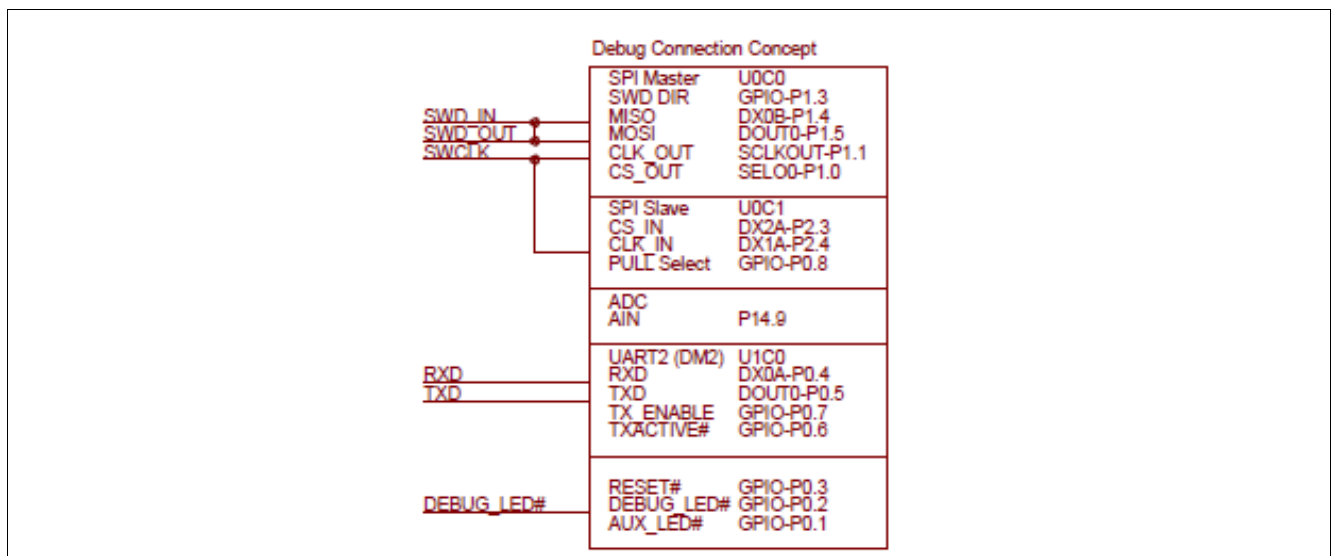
Debug Connection Concept

SWD_IN
SWD_OUT
SWCLK

SPI Master U0C0
SWD DIR GPIO-P1.3
MISO DX0B-P1.4
MOSI DOUT0-P1.5
CLK_OUT SCLKOUT-P1.1
CS_OUT SELO0-P1.0

SPI Slave U0C1
CS_IN DX2A-P2.3
CLK_IN DX1A-P2.4
PULL Select GPIO-P0.8

ADC
AIN P14.9

RXD
TXD

UART2 (DM2) U1C0
RXD DX0A-P0.4
TXD DOUT0-P0.5
TX_ENABLE GPIO-P0.7
TXACTIVE# GPIO-P0.6

DEBUG_LED#

RESET# GPIO-P0.3
DEBUG_LED# GPIO-P0.2
AUX_LED# GPIO-P0.1